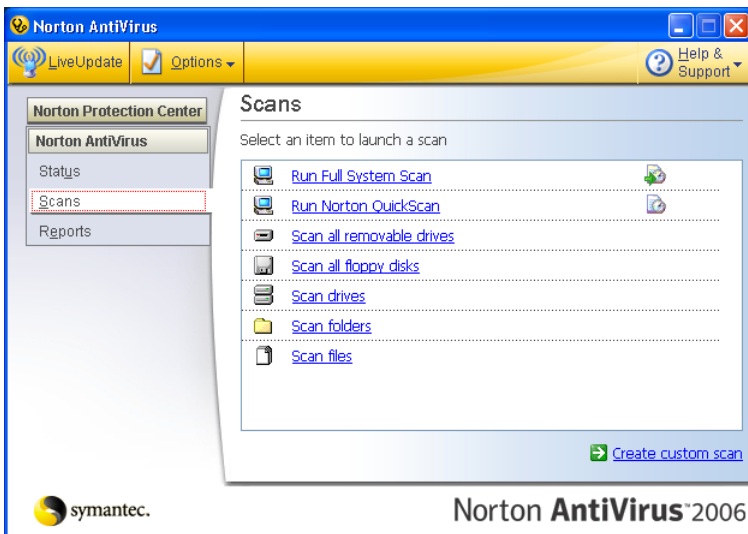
Norton AntiVirus

LiveUpdate

Options

Help & Support

Norton Protection Center

Norton AntiVirus

Status

Scans

Reports

Scans

Select an item to launch a scan

Run Full System Scan

Run Norton QuickScan

Scan all removable drives

Scan all floppy disks

Scan drives

Scan folders

Scan files

Create custom scan

symantec.

Norton AntiVirus 2006